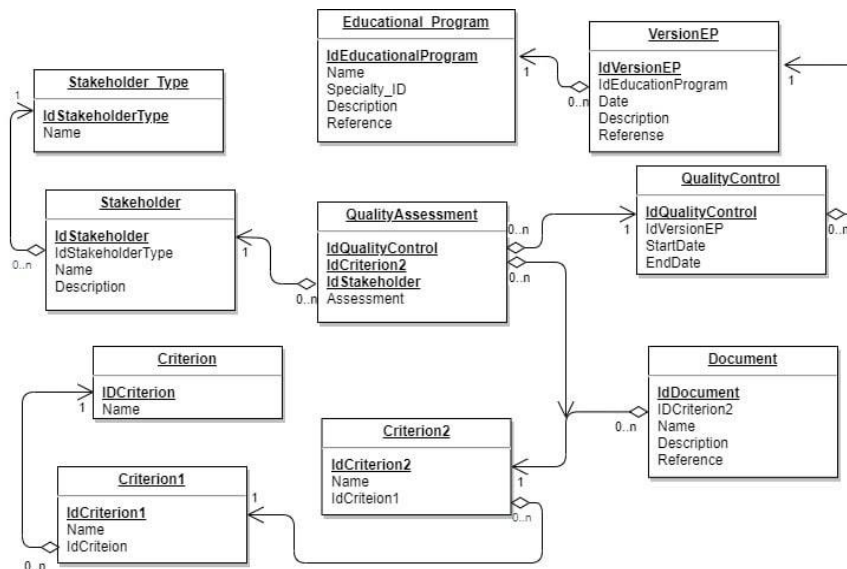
Educational_Program

IdEducationalProgram
Name
Specialty_ID
Description
Reference

VersionEP

IdVersionEP
IdEducationProgram
Date
Description
Referense

1
0..n
1

Stakeholder_Type

IdStakeholderType
Name

1

Stakeholder

IdStakeholder
IdStakeholderType
Name
Description

0..n
1

QualityAssessment

IdQualityControl
IdCriterion2
IdStakeholder
Assessment

0..n
0..n
0..n
1

QualityControl

IdQualityControl
IdVersionEP
StartDate
EndDate

0..n

Criterion

IDCriterion
Name

1

Document

IdDocument
IDCriterion2
Name
Description
Reference

0..n

Criterion2

IdCriterion2
Name
IdCriteion1

0..n

Criterion1

IdCriterion1
Name
IdCriteion

1
0..n